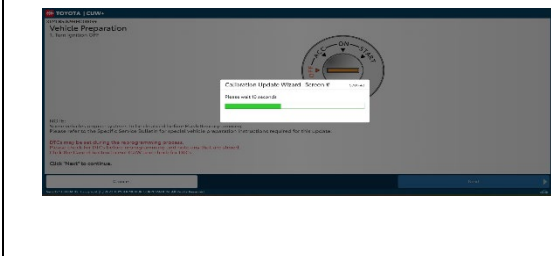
TOYOTA | CUW+

Vehicle Preparation

ACC ON START

Calibration Update Wizard: Screen 6 Cancel

Please wait 10 seconds

NOTE:

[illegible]

Please refer to the specific Service Bulletin for special vehicle preparation instructions required for this update.

DTCs may be set during the reprogramming process.

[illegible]

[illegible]

Click "Next" to continue.

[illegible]

Next

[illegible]